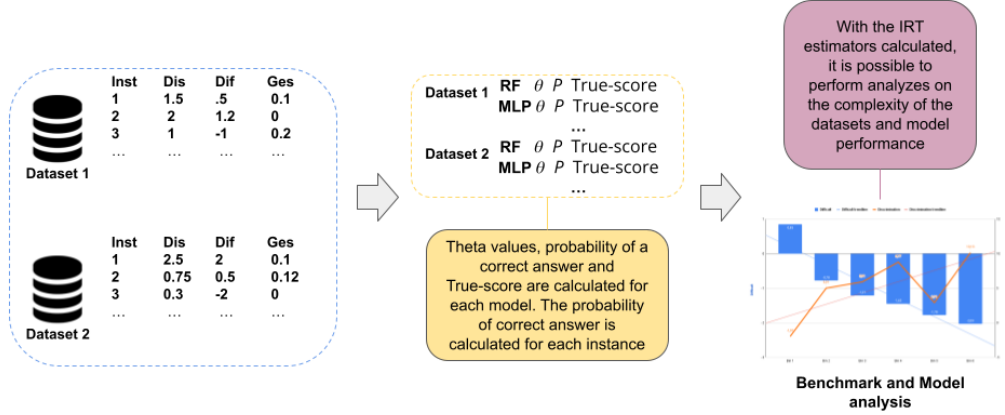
Dataset 1

| Inst | Dis | Dif | Ges |
|---|---|---|---|
| 1 | 1.5 | .5 | 0.1 |
| 2 | 2 | 1.2 | 0 |
| 3 | 1 | -1 | 0.2 |
| ... | ... | ... | ... |

Dataset 2

| Inst | Dis | Dif | Ges |
|---|---|---|---|
| 1 | 2.5 | 2 | 0.1 |
| 2 | 0.75 | 0.5 | 0.12 |
| 3 | 0.3 | -2 | 0 |
| ... | ... | ... | ... |

Dataset 1 RF $\theta$ $P$ True-score
MLP $\theta$ $P$ True-score
...
Dataset 2 RF $\theta$ $P$ True-score
MLP $\theta$ $P$ True-score
...

Theta values, probability of a correct answer and True-score are calculated for each model. The probability of correct answer is calculated for each instance

With the IRT estimators calculated, it is possible to perform analyzes on the complexity of the datasets and model performance

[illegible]

Benchmark and Model analysis